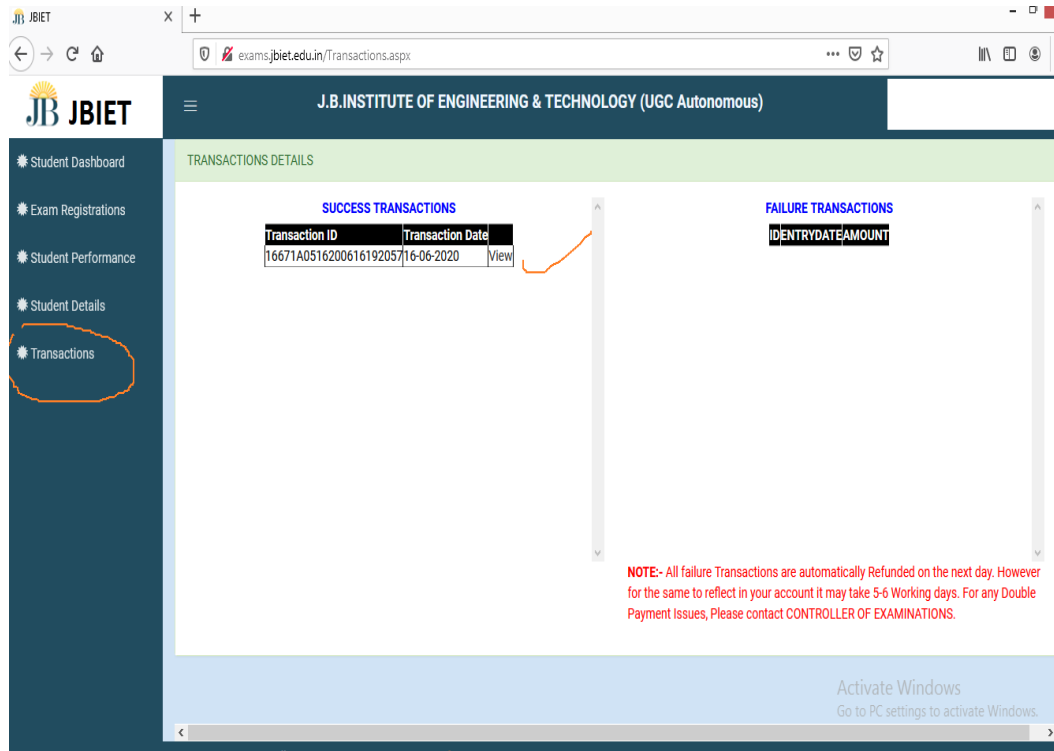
JB JBIET

exams.jbiet.edu.in/Transactions.aspx

JB JBIET

J.B.INSTITUTE OF ENGINEERING & TECHNOLOGY (UGC Autonomous)

Student Dashboard

Exam Registrations

Student Performance

Student Details

Transactions

TRANSACTIONS DETAILS

SUCCESS TRANSACTIONS

| Transaction ID | Transaction Date | |
|---|---|---|
| 16671A0516200616192057 | 16-06-2020 | View |

FAILURE TRANSACTIONS

| ID | ENTRYDATE | AMOUNT |
|---|---|---|

NOTE:- All failure Transactions are automatically Refunded on the next day. However for the same to reflect in your account it may take 5-6 Working days. For any Double Payment Issues, Please contact CONTROLLER OF EXAMINATIONS.

Activate Windows
Go to PC settings to activate Windows.